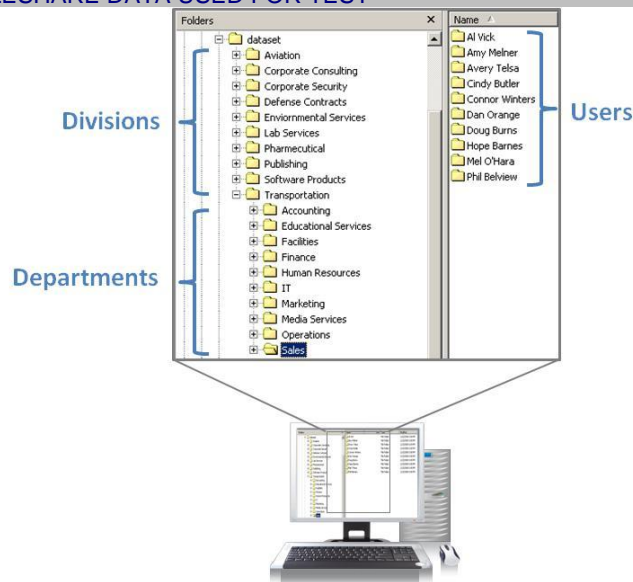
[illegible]E DATA USED FOR TEST

Folders

dataset
Aviation
Corporate Consulting
Corporate Security
Defense Contracts
Envirnomental Services
Lab Services
Pharmecutical
Publishing
Software Products
Transportation
Accounting
Educational Services
Facilities
Finance
Human Resources
IT
Marketing
Media Services
Operations
Sales

Name

Al Vick
Amy Melner
Avery Telsa
Cindy Butler
Connor Winters
Dan Orange
Doug Burns
Hope Barnes
Mel O'Hara
Phil Belview

Divisions

Departments

Users